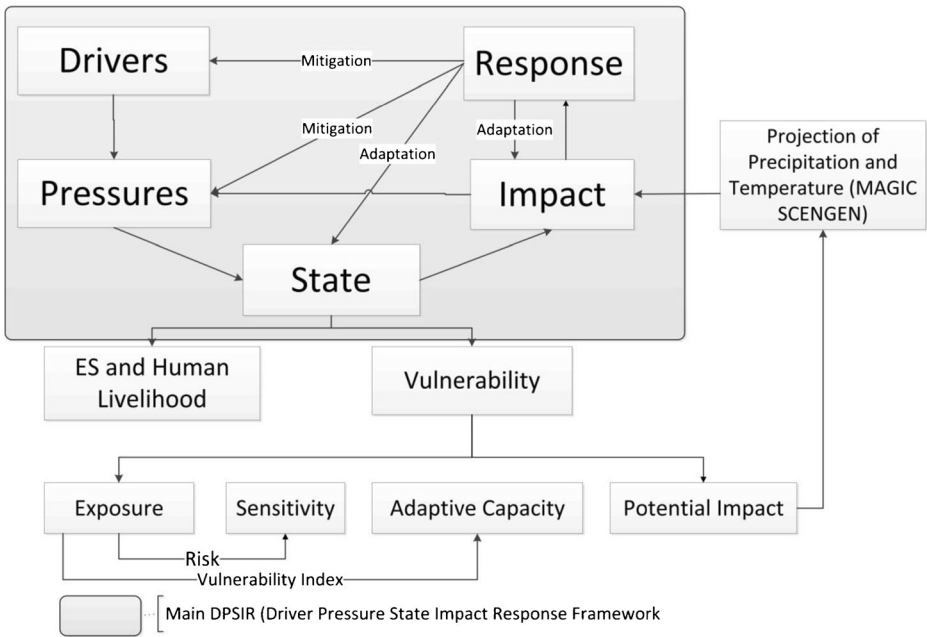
Drivers

Mitigation

Response

Mitigation

Adaptation

Adaptation

Pressures

Impact

State

Projection of Precipitation and Temperature (MAGIC SCENGEN)

ES and Human Livelihood

Vulnerability

Exposure

Sensitivity

Adaptive Capacity

Potential Impact

Risk

Vulnerability Index

Main DPSIR (Driver Pressure State Impact Response Framework